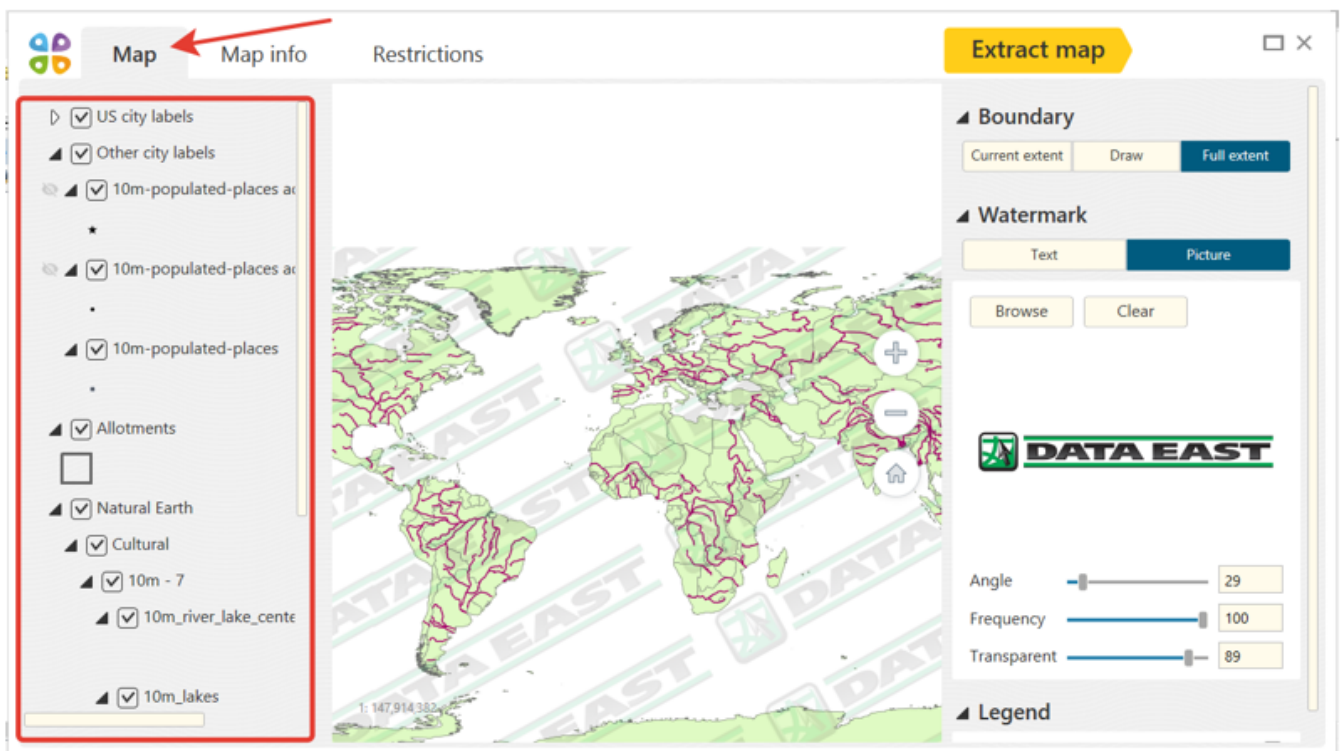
Map Map info Restrictions

Extract map

US city labels
Other city labels
10m-populated-places ac
10m-populated-places ac
10m-populated-places
Allotments
Natural Earth
Cultural
10m - 7
10m_river_lake_cente
10m_lakes

1: 147,914,382

DATA EAST

Boundary
Current extent | Draw | Full extent

Watermark
Text | Picture

Browse Clear

DATA EAST

Angle 29
Frequency 100
Transparent 89

Legend